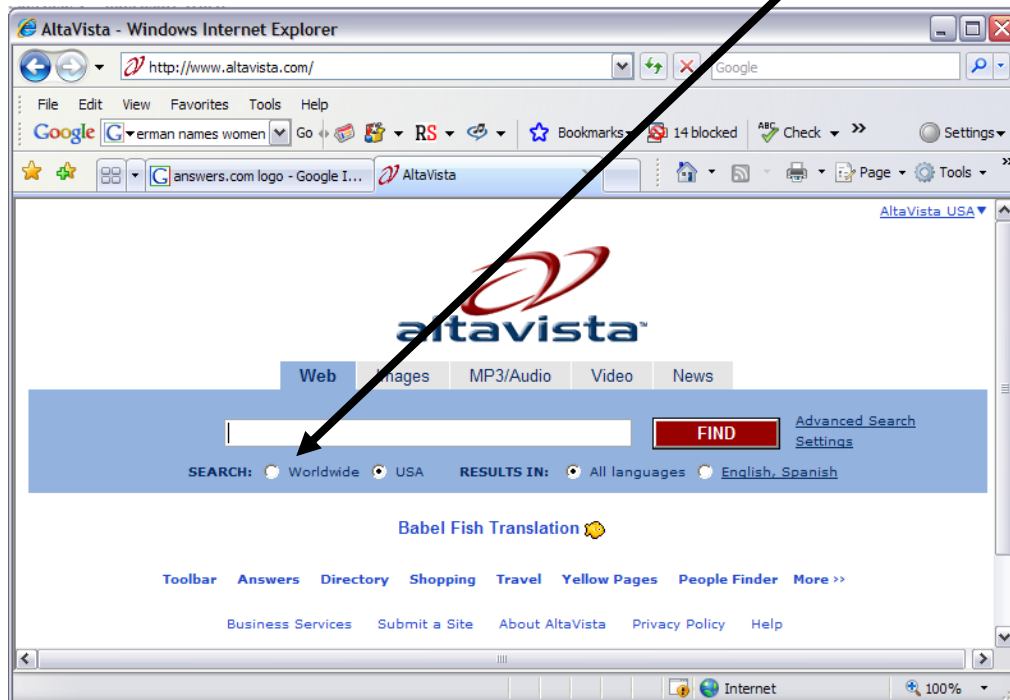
AltaVista - Windows Internet Explorer

http://www.altavista.com/

Google

File Edit View Favorites Tools Help

Google erman names women Go RS Bookmarks 14 blocked Check Settings

answers.com logo - Google I... AltaVista

Page Tools

AltaVista USA

altavista

Web Images MP3/Audio Video News

FIND

Advanced Search
Settings

SEARCH: Worldwide USA RESULTS IN: All languages English, Spanish

Babel Fish Translation

Toolbar Answers Directory Shopping Travel Yellow Pages People Finder More ››

Business Services Submit a Site About AltaVista Privacy Policy Help

Internet 100%